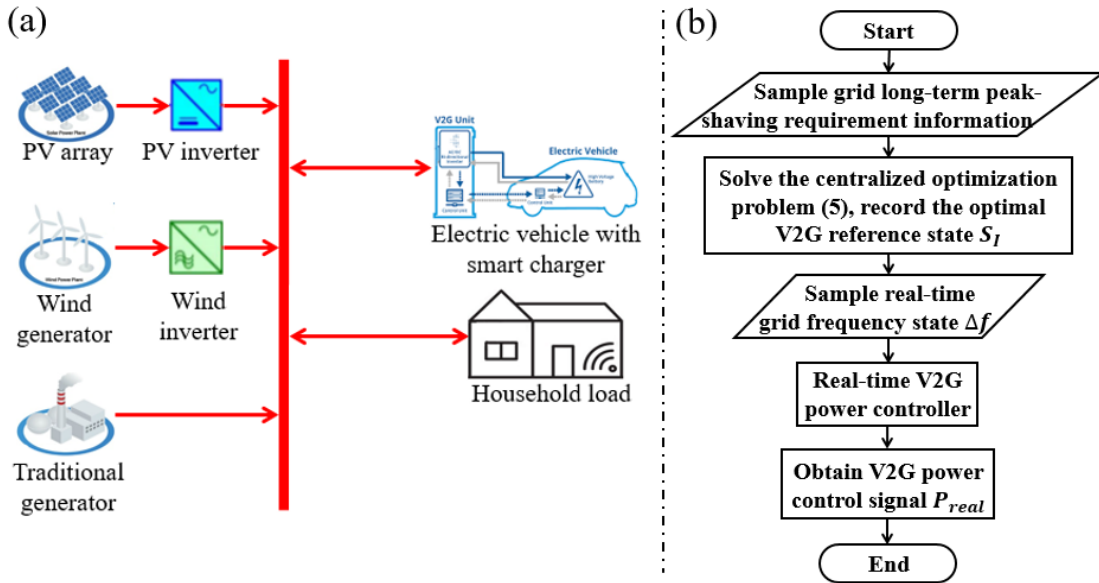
(a)

Solar Power Plant

PV array

PV inverter

Wind Power Plant

Wind generator

Wind inverter

Traditional generator

V2G Unit

Electric Vehicle

Electric vehicle with smart charger

Household load

(b)

Start

Sample grid long-term peak-shaving requirement information

Solve the centralized optimization problem (5), record the optimal V2G reference state $S_I$

Sample real-time grid frequency state $\Delta f$

Real-time V2G power controller

Obtain V2G power control signal $P_{real}$

End